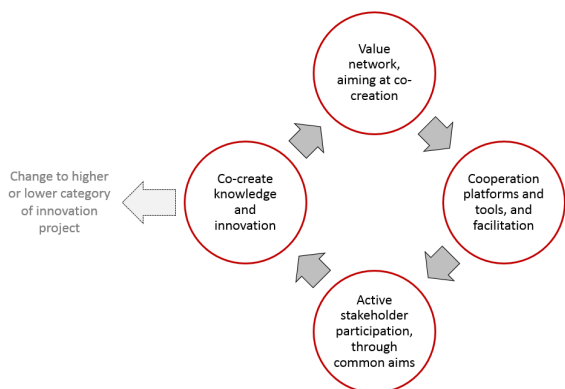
Value network, aiming at co-creation

Cooperation platforms and tools, and facilitation

Active stakeholder participation, through common aims

Co-create knowledge and innovation

Change to higher or lower category of innovation project